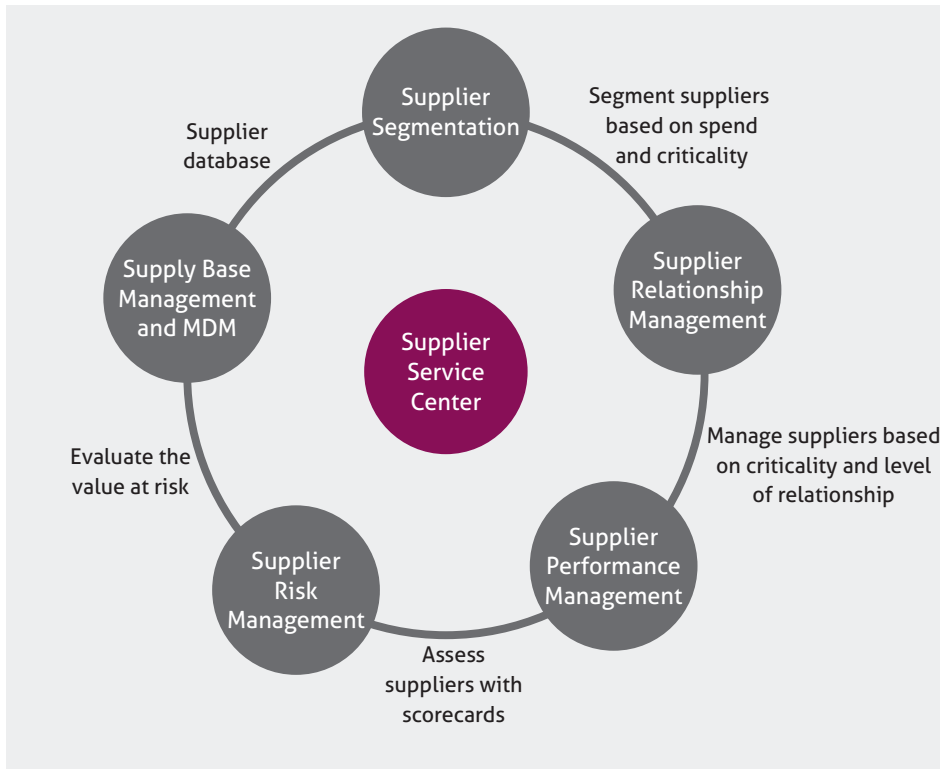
Supplier Segmentation

Segment suppliers based on spend and criticality

Supplier Relationship Management

Manage suppliers based on criticality and level of relationship

Supplier Performance Management

Assess suppliers with scorecards

Supplier Risk Management

Evaluate the value at risk

Supply Base Management and MDM

Supplier database

Supplier Service Center